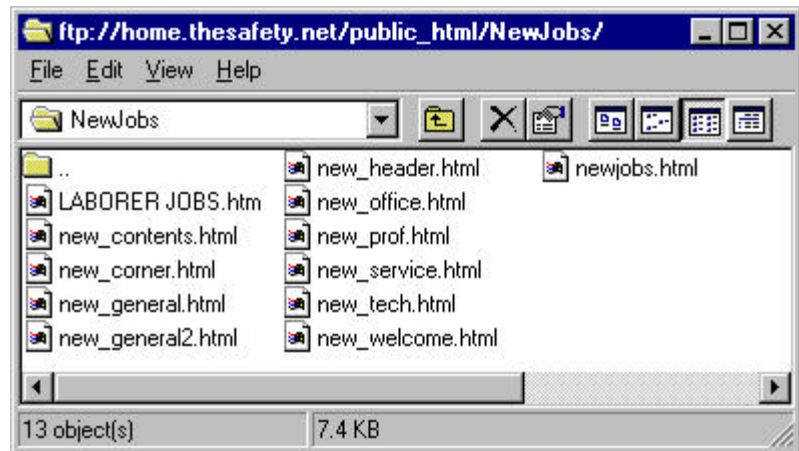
ftp://home.thesafety.net/public_html/NewJobs/

File Edit View Help

NewJobs

..
LABORER JOBS.htm
new_contents.html
new_corner.html
new_general.html
new_general2.html
new_header.html
new_office.html
new_prof.html
new_service.html
new_tech.html
new_welcome.html
newjobs.html

13 object(s)
7.4 KB